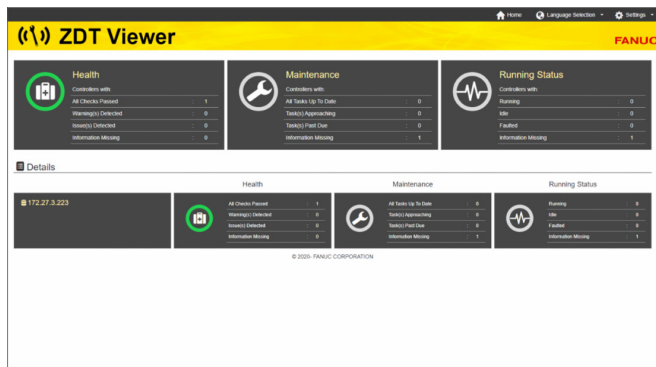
Home Language Selection Settings

ZDT Viewer

FANUC

Health
Controllers with:
| | | |
|---|---|---|
| All Checks Passed | : | 1 |
| Warning(s) Detected | : | 0 |
| Issue(s) Detected | : | 0 |
| Information Missing | : | 0 |

Maintenance
Controllers with:
| | | |
|---|---|---|
| All Tasks Up To Date | : | 0 |
| Task(s) Approaching | : | 0 |
| Task(s) Past Due | : | 0 |
| Information Missing | : | 1 |

Running Status
Controllers with:
| | | |
|---|---|---|
| Running | : | 0 |
| Idle | : | 0 |
| Faulted | : | 0 |
| Information Missing | : | 1 |

Details

Health

Maintenance

Running Status

172.27.3.223

| | | |
|---|---|---|
| All Checks Passed | : | 1 |
| Warning(s) Detected | : | 0 |
| Issue(s) Detected | : | 0 |
| Information Missing | : | 0 |

| | | |
|---|---|---|
| All Tasks Up To Date | : | 0 |
| Task(s) Approaching | : | 0 |
| Task(s) Past Due | : | 0 |
| Information Missing | : | 1 |

| | | |
|---|---|---|
| Running | : | 0 |
| Idle | : | 0 |
| Faulted | : | 0 |
| Information Missing | : | 1 |

© 2020- FANUC CORPORATION